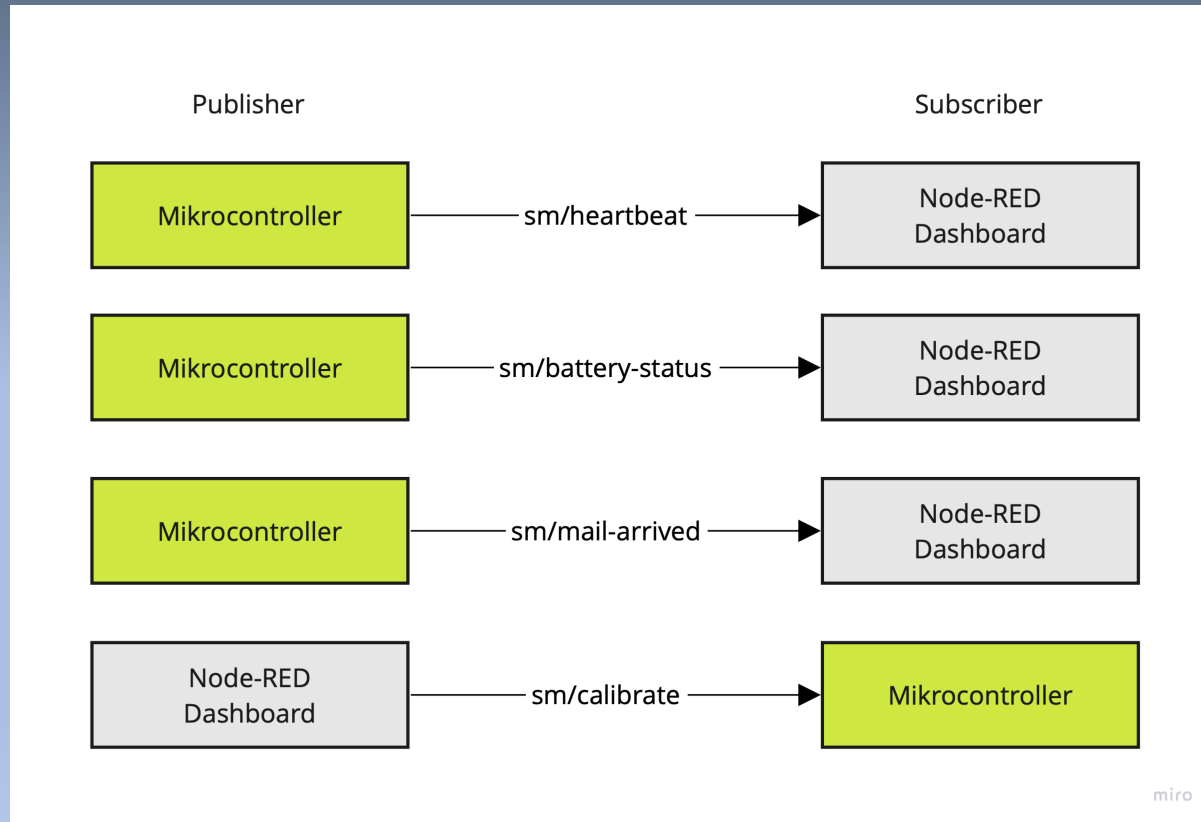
Publisher

Subscriber

Mikrocontroller

sm/heartbeat

Node-RED Dashboard

Mikrocontroller

sm/battery-status

Node-RED Dashboard

Mikrocontroller

sm/mail-arrived

Node-RED Dashboard

Node-RED Dashboard

sm/calibrate

Mikrocontroller

miro